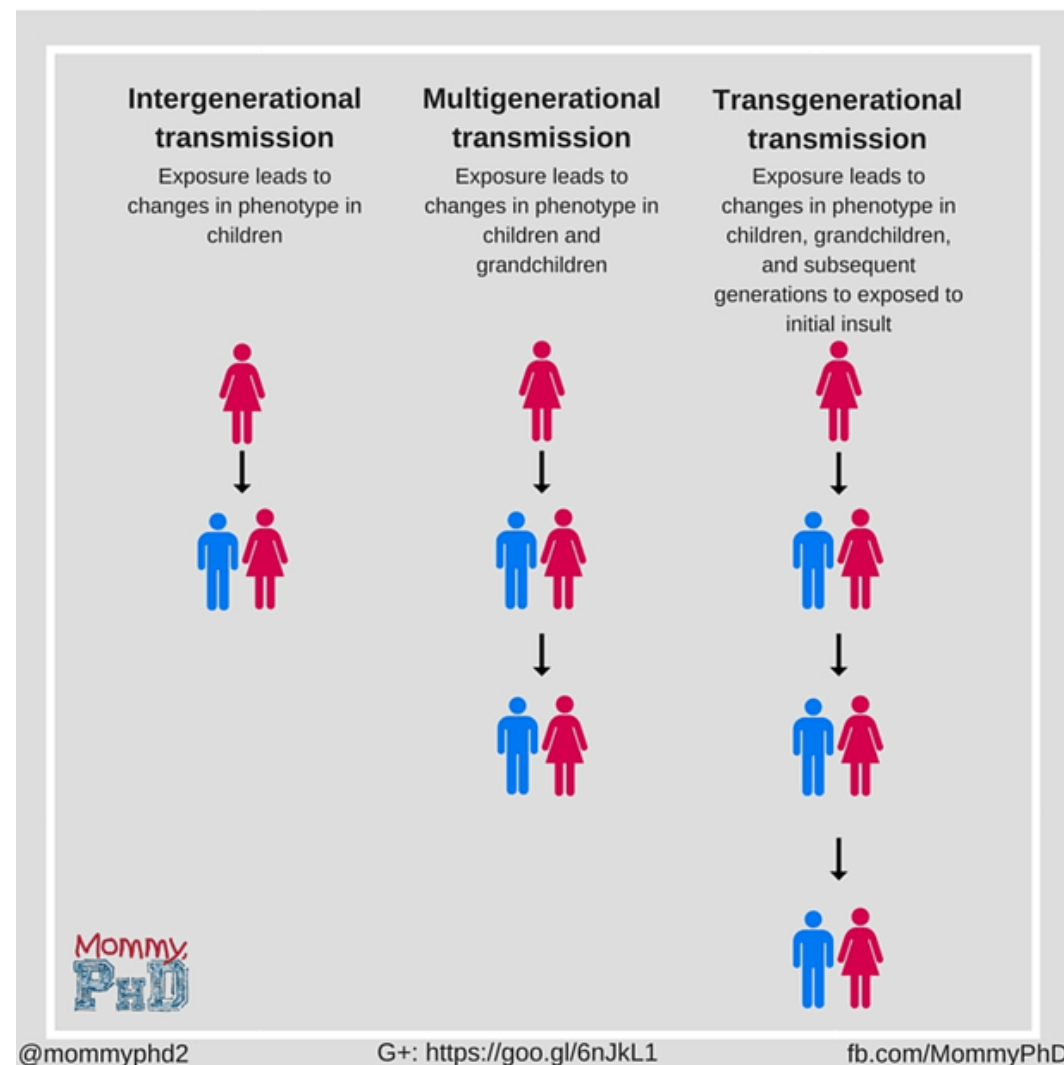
Intergenerational transmission
Exposure leads to changes in phenotype in children

Multigenerational transmission
Exposure leads to changes in phenotype in children and grandchildren

Transgenerational transmission
Exposure leads to changes in phenotype in children, grandchildren, and subsequent generations to exposed to initial insult

Mommy, PhD

@mommyphd2
G+: https://goo.gl/6nJkL1
fb.com/MommyPhD